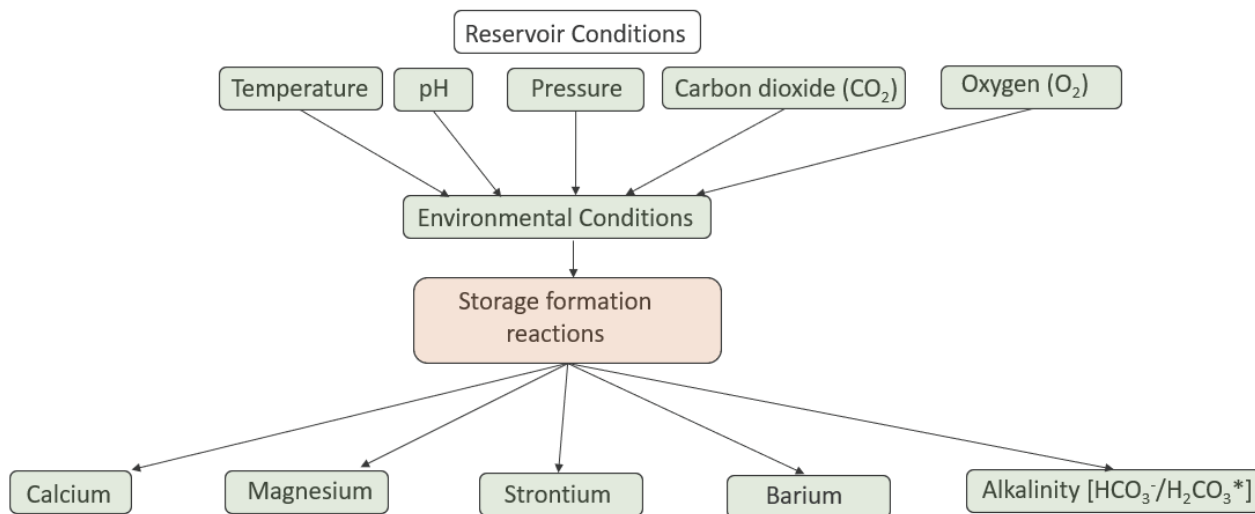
Reservoir Conditions

Temperature

pH

Pressure

Carbon dioxide ($CO_2$)

Oxygen ($O_2$)

Environmental Conditions

Storage formation reactions

Calcium

Magnesium

Strontium

Barium

Alkalinity [$HCO_3^-$/$H_2CO_3$*]